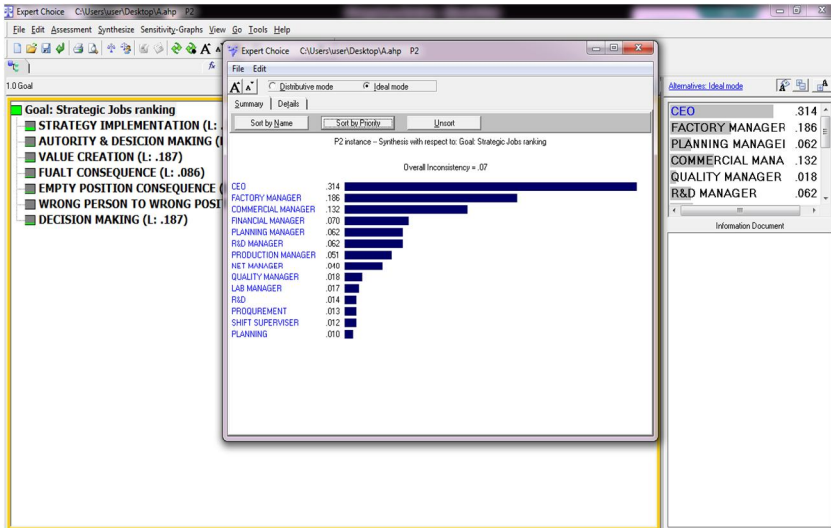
Expert Choice C:\Users\user\Desktop\A.ahp P2

File Edit Assessment Synthesize Sensitivity-Graphs View Go Tools Help

1.0 Goal

Goal: Strategic Jobs ranking
STRATEGY IMPLEMENTATION (L: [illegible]
AUTORITY & DESICION MAKING ([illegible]
VALUE CREATION (L: .187)
FUALT CONSEQUENCE (L: .086)
EMPTY POSITION CONSEQUENCE ([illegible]
WRONG PERSON TO WRONG POSI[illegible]
DECISION MAKING (L: .187)

Expert Choice C:\Users\user\Desktop\A.ahp P2

File Edit

Distributive mode Ideal mode

Summary Details

Sort by Name Sort by Priority Unsort

P2 instance -- Synthesis with respect to: Goal: Strategic Jobs ranking

Overall Inconsistency = .07

| | |
|---|---|
| CEO | .314 |
| FACTORY MANAGER | .186 |
| COMMERCIAL MANAGER | .132 |
| FINANCIAL MANAGER | .070 |
| PLANNING MANAGER | .062 |
| R&D MANAGER | .062 |
| PRODUCTION MANAGER | .051 |
| NET MANAGER | .040 |
| QUALITY MANAGER | .018 |
| LAB MANAGER | .017 |
| R&D | .014 |
| PROQUREMENT | .013 |
| SHIFT SUPERVISER | .012 |
| PLANNING | .010 |

Alternatives: Ideal mode

| | |
|---|---|
| CEO | .314 |
| FACTORY MANAGER | .186 |
| PLANNING MANAGEI | .062 |
| COMMERCIAL MANA | .132 |
| QUALITY MANAGER | .018 |
| R&D MANAGER | .062 |

Information Document